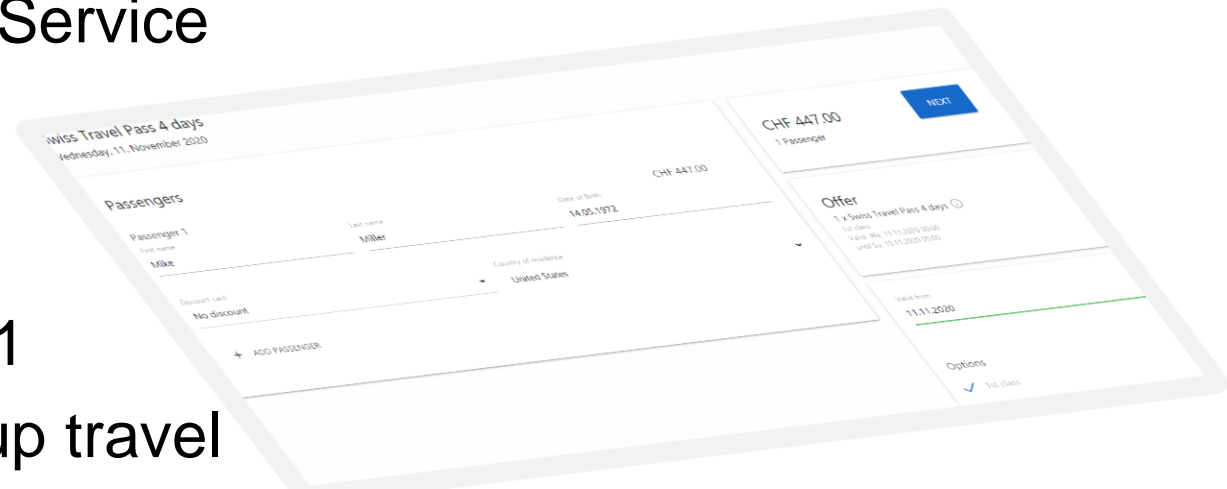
Service

1

up travel

Swiss Travel Pass 4 days
Wednesday, 11. November 2020

Passengers

CHF 447.00

Passenger 1

First name
Mike

Last name
Miller

Date of Birth
14.05.1972

Discount card
No discount

Country of residence
United States

+ ADD PASSENGER

CHF 447.00
1 Passenger

NEXT

Offer
1 x Swiss Travel Pass 4 days
1st class
Valid: We. 11.11.2020 00:00
until Su. 15.11.2020 05:00

Valid from
11.11.2020

Options
1st class